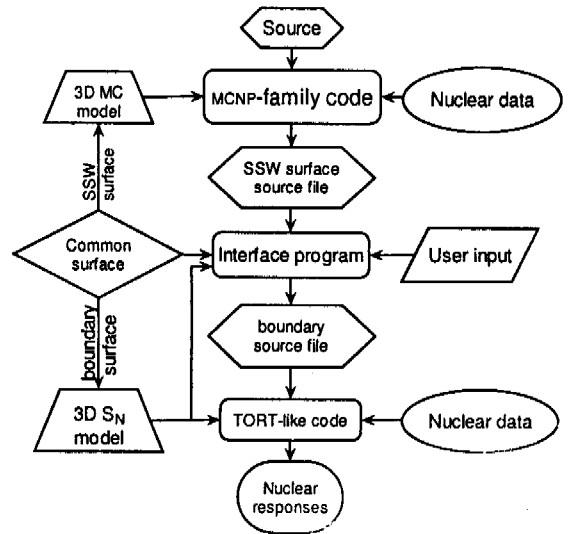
Source

3D MC model

MCNP-family code

Nuclear data

SSW surface

SSW surface source file

Common surface

Interface program

User input

boundary surface

boundary source file

3D $S_N$ model

TORT-like code

Nuclear data

Nuclear responses